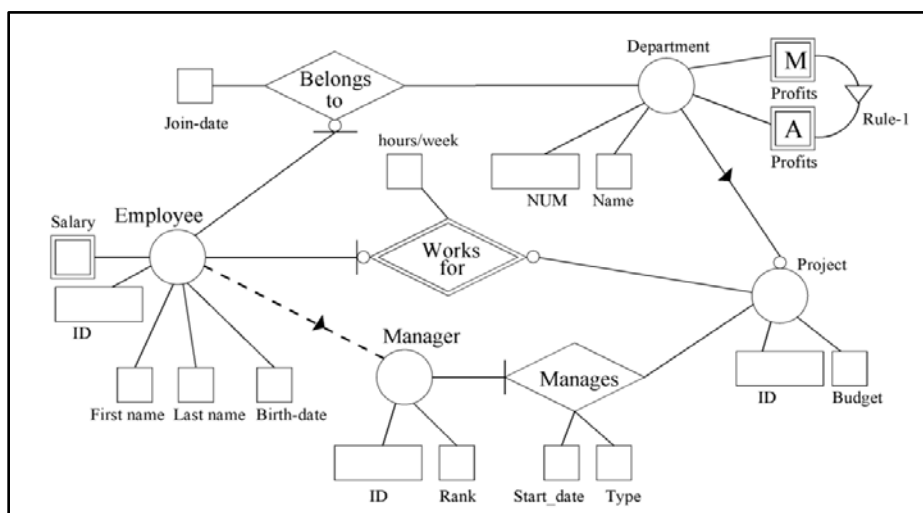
Belongs to

Join-date

Department

M

Profits

Rule-1

A

Profits

hours/week

NUM

Name

Salary

Employee

Works for

Project

ID

Manager

Manages

ID

Budget

First name

Last name

Birth-date

ID

Rank

Start_date

Type